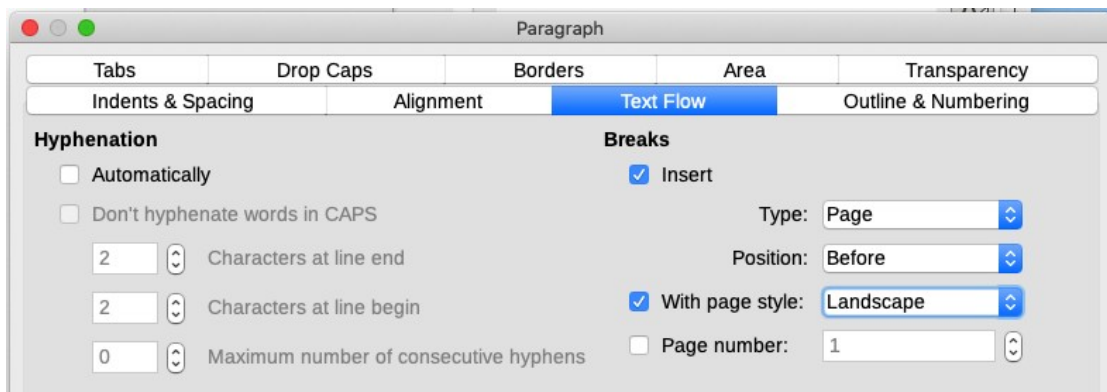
Paragraph

Tabs | Drop Caps | Borders | Area | Transparency
Indents & Spacing | Alignment | Text Flow | Outline & Numbering

Hyphenation
Automatically
Don't hyphenate words in CAPS
2 Characters at line end
2 Characters at line begin
0 Maximum number of consecutive hyphens

Breaks
Insert
Type: Page
Position: Before
With page style: Landscape
Page number: 1